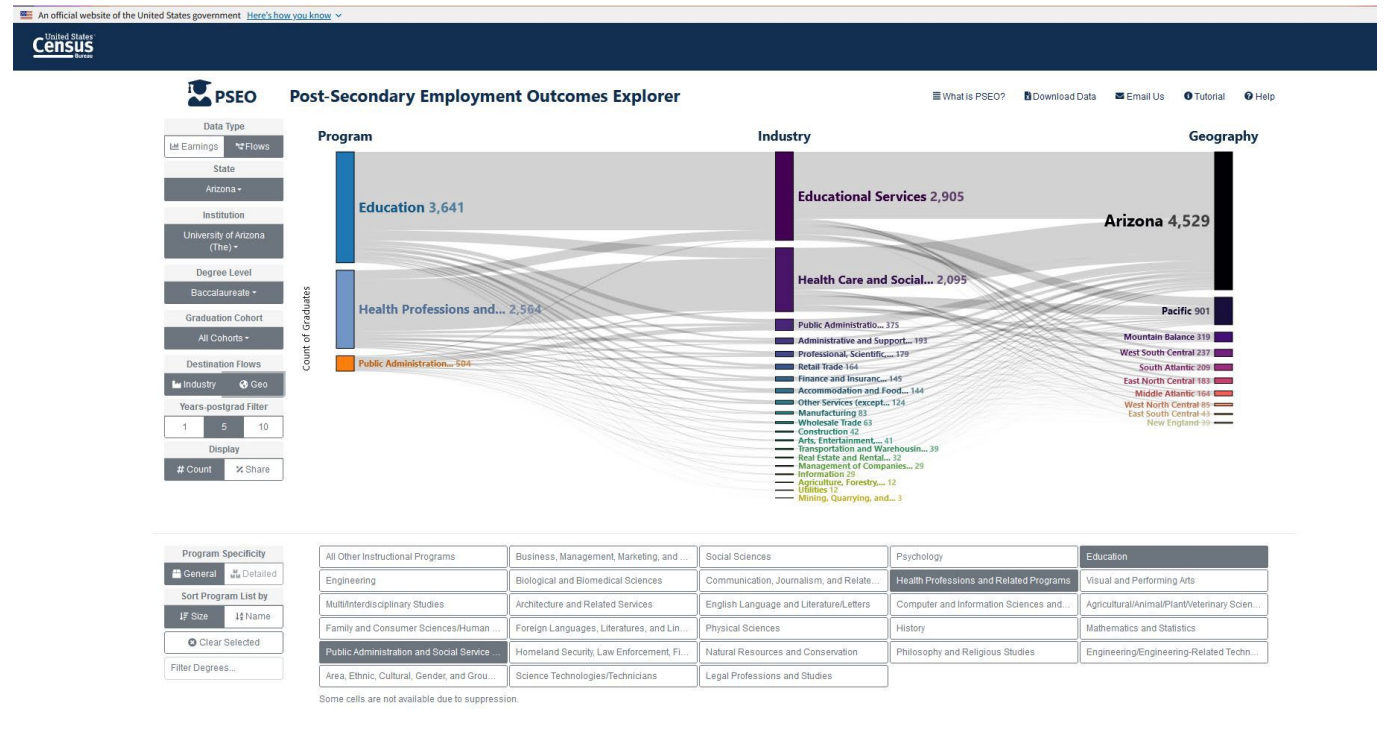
An official website of the United States government Here's how you know

United States Census Bureau

PSEO Post-Secondary Employment Outcomes Explorer

What is PSEO? Download Data Email Us Tutorial Help

Data Type
Earnings Flows
State
Arizona
Institution
University of Arizona (The)
Degree Level
Baccalaureate
Graduation Cohort
All Cohorts
Destination Flows
Industry Geo
Years-postgrad Filter
1 5 10
Display
# Count % Share

Program
Industry
Geography

Count of Graduates

Education 3,641
Health Professions and... 2,564
Public Administration... 504

Educational Services 2,905
Health Care and Social... 2,095
Public Administratio... 375
Administrative and Support... 193
Professional, Scientific,... 179
Retail Trade 164
Finance and Insuranc... 145
Accommodation and Food... 144
Other Services (except... 124
Manufacturing 83
Wholesale Trade 63
Construction 42
Arts, Entertainment,... 41
Transportation and Warehousin... 39
Real Estate and Rental... 32
Management of Companies... 29
Information 29
Agriculture, Forestry,... 12
Utilities 12
Mining, Quarrying, and... 3

Arizona 4,529
Pacific 901
Mountain Balance 319
West South Central 237
South Atlantic 209
East North Central 183
Middle Atlantic 164
West North Central 85
East South Central 43
New England 39

Program Specificity
General Detailed
Sort Program List by
Size Name
Clear Selected
Filter Degrees...

| All Other Instructional Programs | Business, Management, Marketing, and ... | Social Sciences | Psychology | Education |
|---|---|---|---|---|
| Engineering | Biological and Biomedical Sciences | Communication, Journalism, and Relate... | Health Professions and Related Programs | Visual and Performing Arts |
| Multi/Interdisciplinary Studies | Architecture and Related Services | English Language and Literature/Letters | Computer and Information Sciences and... | Agricultural/Animal/Plant/Veterinary Scien... |
| Family and Consumer Sciences/Human ... | Foreign Languages, Literatures, and Lin... | Physical Sciences | History | Mathematics and Statistics |
| Public Administration and Social Service ... | Homeland Security, Law Enforcement, Fi... | Natural Resources and Conservation | Philosophy and Religious Studies | Engineering/Engineering-Related Techn... |
| Area, Ethnic, Cultural, Gender, and Grou... | Science Technologies/Technicians | Legal Professions and Studies | | |

Some cells are not available due to suppression.